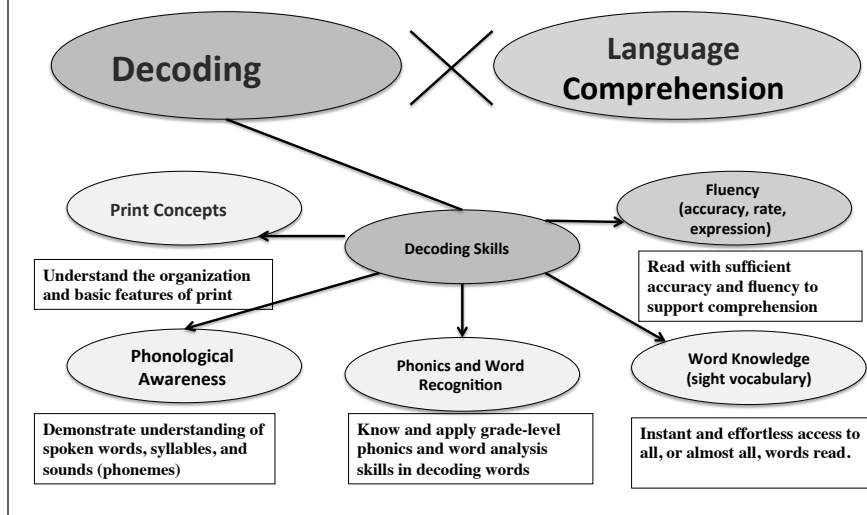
Decoding

Language Comprehension

Print Concepts

Decoding Skills

Fluency (accuracy, rate, expression)

Understand the organization and basic features of print

Read with sufficient accuracy and fluency to support comprehension

Phonological Awareness

Phonics and Word Recognition

Word Knowledge (sight vocabulary)

Demonstrate understanding of spoken words, syllables, and sounds (phonemes)

Know and apply grade-level phonics and word analysis skills in decoding words

Instant and effortless access to all, or almost all, words read.